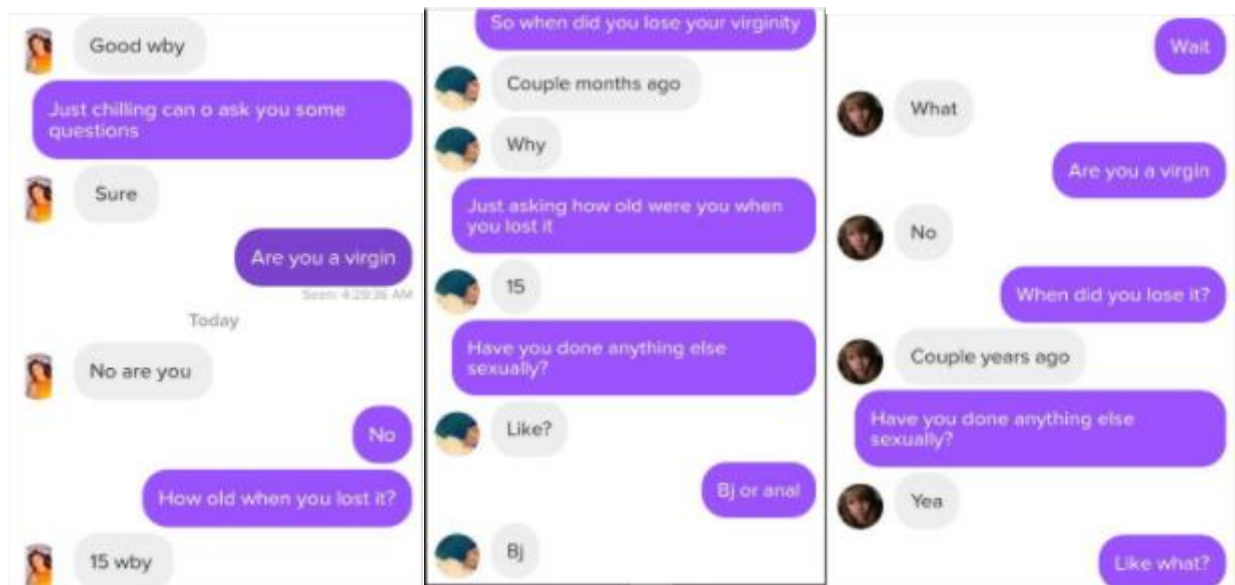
Good wby

Just chilling can o ask you some questions

Sure

Are you a virgin

Seen 4:29:36 AM

Today

No are you

No

How old when you lost it?

15 wby

So when did you lose your virginity

Couple months ago

Why

Just asking how old were you when you lost it

15

Have you done anything else sexually?

Like?

Bj or anal

Bj

Wait

What

Are you a virgin

No

When did you lose it?

Couple years ago

Have you done anything else sexually?

Yea

Like what?